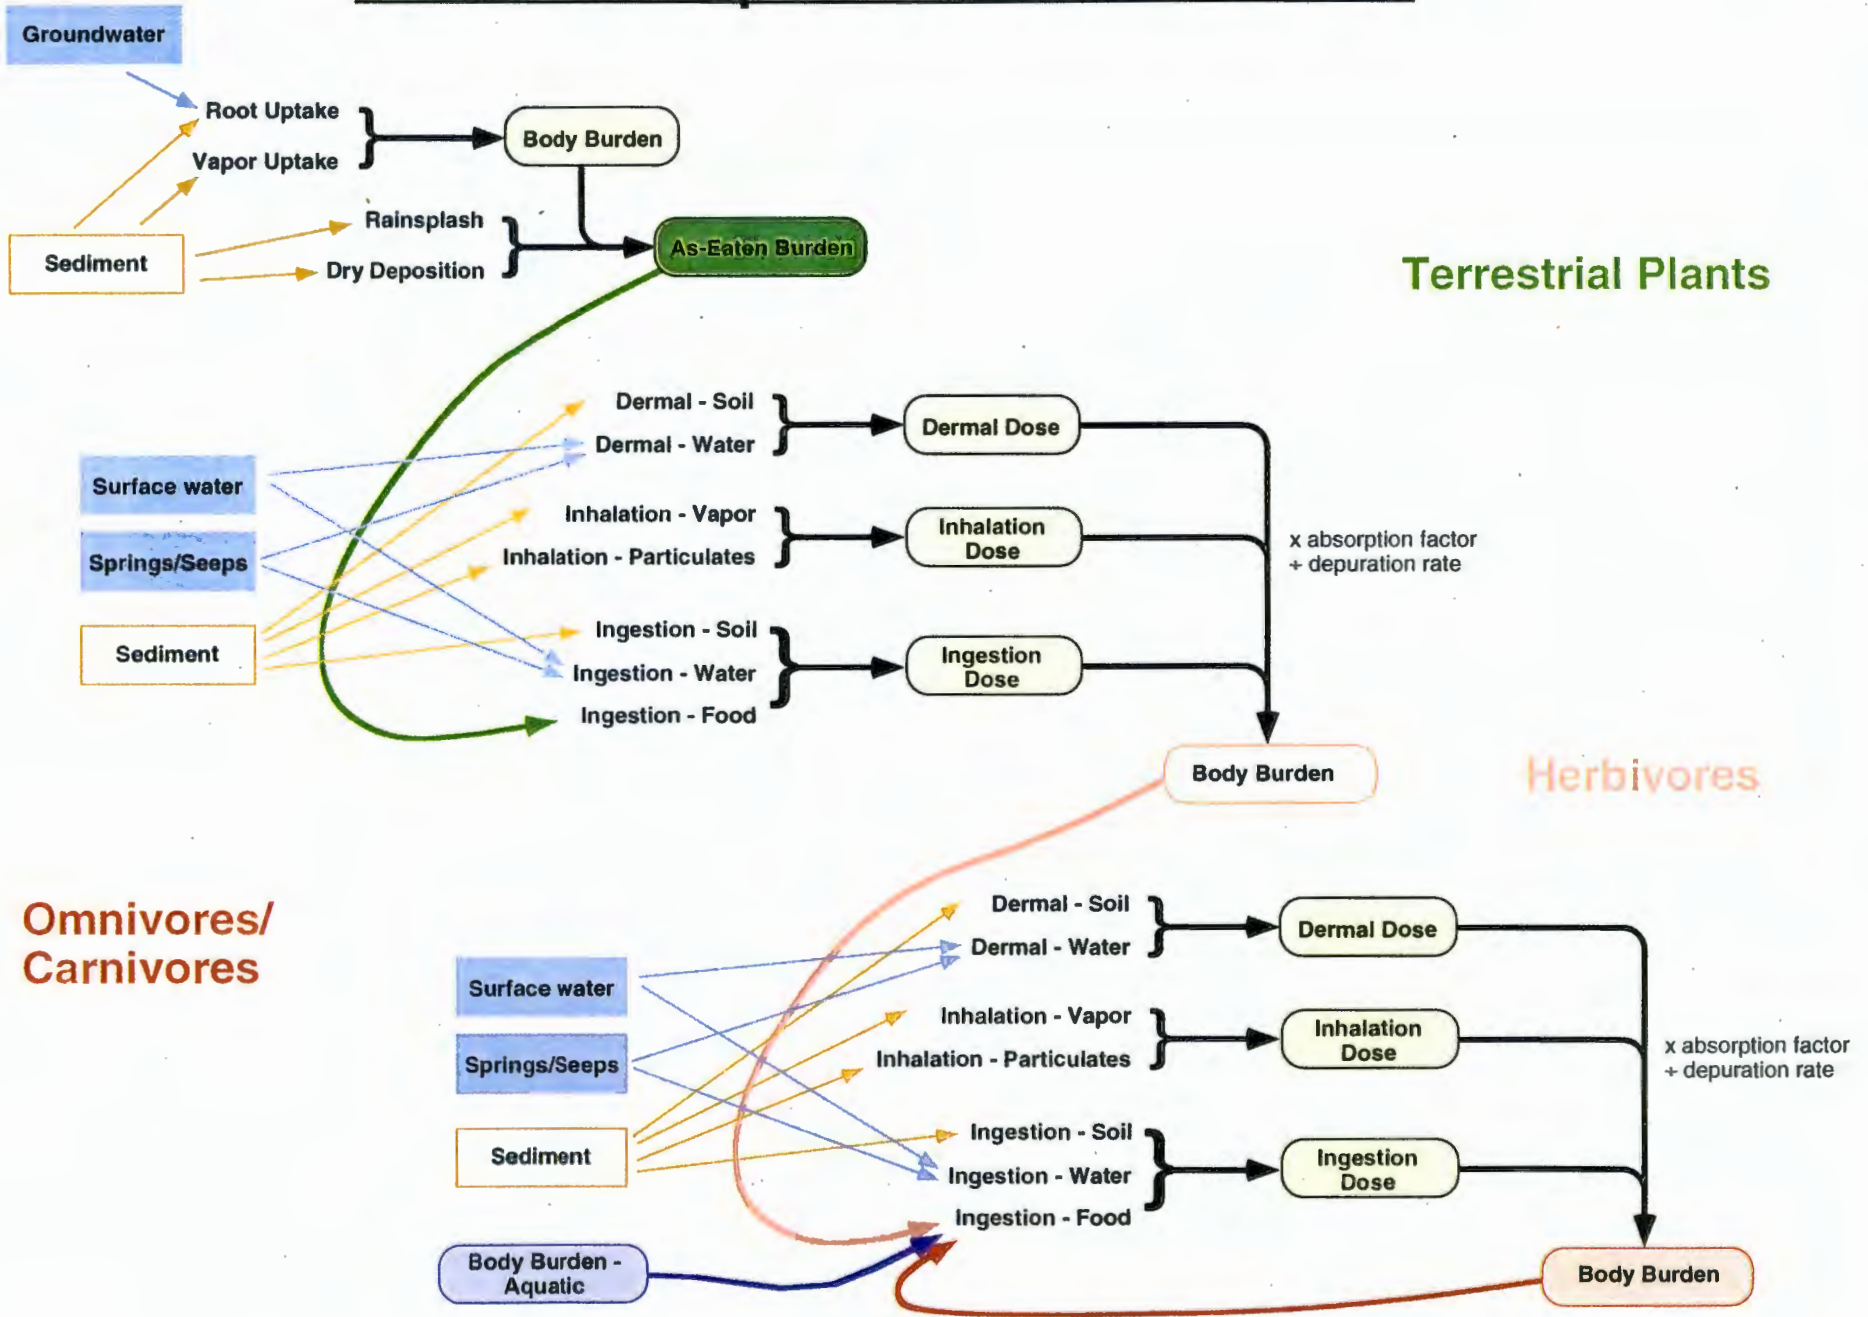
Groundwater

Root Uptake
Vapor Uptake

Body Burden

Sediment

Rainsplash
Dry Deposition

As-Eaten Burden

Terrestrial Plants

Dermal - Soil
Dermal - Water

Dermal Dose

Surface water

Springs/Seeps

Sediment

Inhalation - Vapor
Inhalation - Particulates

Inhalation Dose

x absorption factor
+ depuration rate

Ingestion - Soil
Ingestion - Water
Ingestion - Food

Ingestion Dose

Body Burden

Herbivores

Omnivores/ Carnivores

Dermal - Soil
Dermal - Water

Dermal Dose

Surface water

Springs/Seeps

Inhalation - Vapor
Inhalation - Particulates

Inhalation Dose

x absorption factor
+ depuration rate

Sediment

Ingestion - Soil
Ingestion - Water
Ingestion - Food

Ingestion Dose

Body Burden - Aquatic

Body Burden